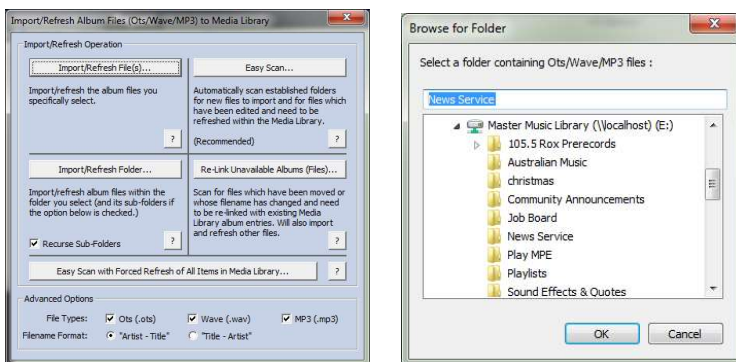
Import/Refresh Album Files (Ots/Wave/MP3) to Media Library

Import/Refresh Operation

Import/Refresh File(s)...

Import/refresh the album files you specifically select.

?

Easy Scan...

Automatically scan established folders for new files to import and for files which have been edited and need to be refreshed within the Media Library.

(Recommended)

?

Import/Refresh Folder...

Import/refresh album files within the folder you select (and its sub-folders if the option below is checked.)

Recurse Sub-Folders

?

Re-Link Unavailable Albums (Files)...

Scan for files which have been moved or whose filename has changed and need to be re-linked with existing Media Library album entries. Will also import and refresh other files.

?

Easy Scan with Forced Refresh of All Items in Media Library...

?

Advanced Options

File Types: Ots (.ots) Wave (.wav) MP3 (.mp3)

Filename Format: "Artist - Title" "Title - Artist"

Browse for Folder

Select a folder containing Ots/Wave/MP3 files :

News Service

Master Music Library (\\localhost) (E:)
105.5 Rox Prerecords
Australian Music
christmas
Community Announcements
Job Board
News Service
Play MPE
Playlists
Sound Effects & Quotes

OK

Cancel